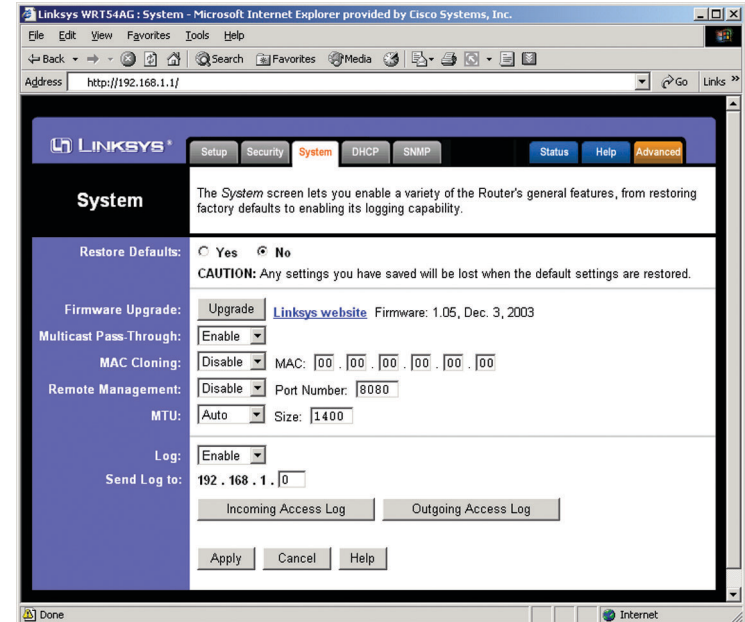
Linksys WRT54AG : System - Microsoft Internet Explorer provided by Cisco Systems, Inc.

File Edit View Favorites Tools Help

Back Search Favorites Media

Address http://192.168.1.1/ Go Links »

LINKSYS®

Setup Security System DHCP SNMP Status Help Advanced

System

The *System* screen lets you enable a variety of the Router's general features, from restoring factory defaults to enabling its logging capability.

Restore Defaults: Yes No

CAUTION: Any settings you have saved will be lost when the default settings are restored.

Firmware Upgrade: Upgrade Linksys website Firmware: 1.05, Dec. 3, 2003

Multicast Pass-Through: Enable

MAC Cloning: Disable MAC: 00 . 00 . 00 . 00 . 00 . 00

Remote Management: Disable Port Number: 8080

MTU: Auto Size: 1400

Log: Enable

Send Log to: 192 . 168 . 1 . 0

Incoming Access Log Outgoing Access Log

Apply Cancel Help

Done Internet